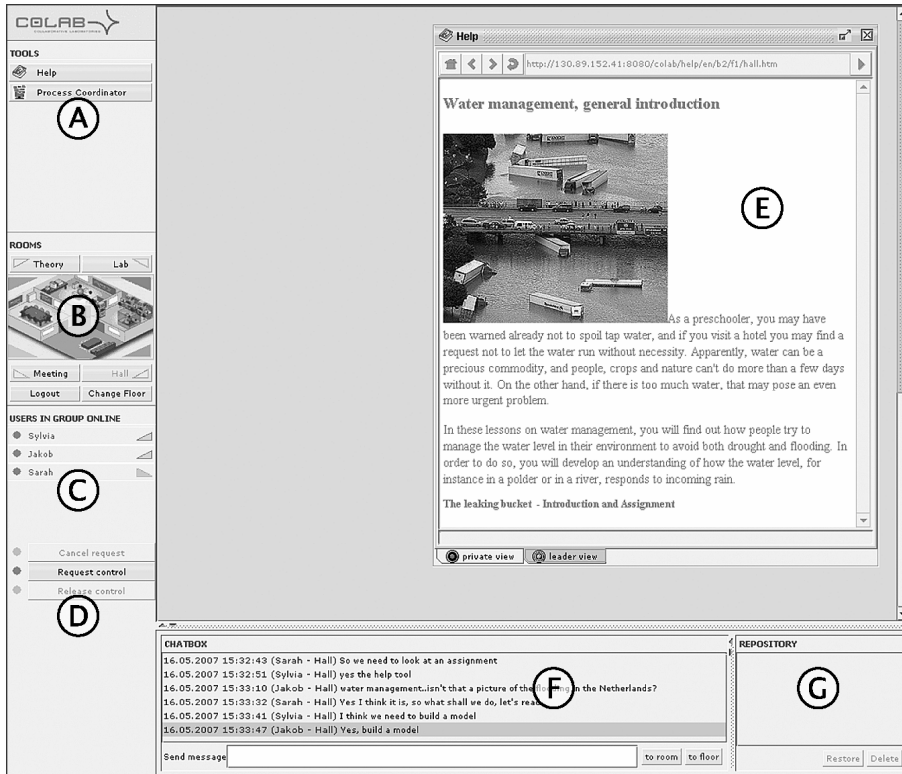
COLAB

TOOLS

Help

Process Coordinator

A

ROOMS

Theory

Lab

B

Meeting

Hall

Logout

Change Floor

USERS IN GROUP ONLINE

Sylvia

Jakob

Sarah

C

Cancel request

Request control

Release control

D

Help

http://130.89.152.41:8080/colab/help/en/b2/f1/hall.htm

Water management, general introduction

E

As a preschooler, you may have been warned already not to spoil tap water, and if you visit a hotel you may find a request not to let the water run without necessity. Apparently, water can be a precious commodity, and people, crops and nature can't do more than a few days without it. On the other hand, if there is too much water, that may pose an even more urgent problem.

In these lessons on water management, you will find out how people try to manage the water level in their environment to avoid both drought and flooding. In order to do so, you will develop an understanding of how the water level, for instance in a polder or in a river, responds to incoming rain.

The leaking bucket - Introduction and Assignment

private view

leader view

CHATBOX

16.05.2007 15:32:43 (Sarah - Hall) So we need to look at an assignment
16.05.2007 15:32:51 (Sylvia - Hall) yes the help tool
16.05.2007 15:33:10 (Jakob - Hall) water management..isn't that a picture of the flo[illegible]g in the Netherlands?
16.05.2007 15:33:32 (Sarah - Hall) Yes I think it is, so what shall we do, let's rea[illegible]
16.05.2007 15:33:41 (Sylvia - Hall) I think we need to build a model
16.05.2007 15:33:47 (Jakob - Hall) Yes, build a model

F

Send message

to room

to floor

REPOSITORY

G

Restore

Delete